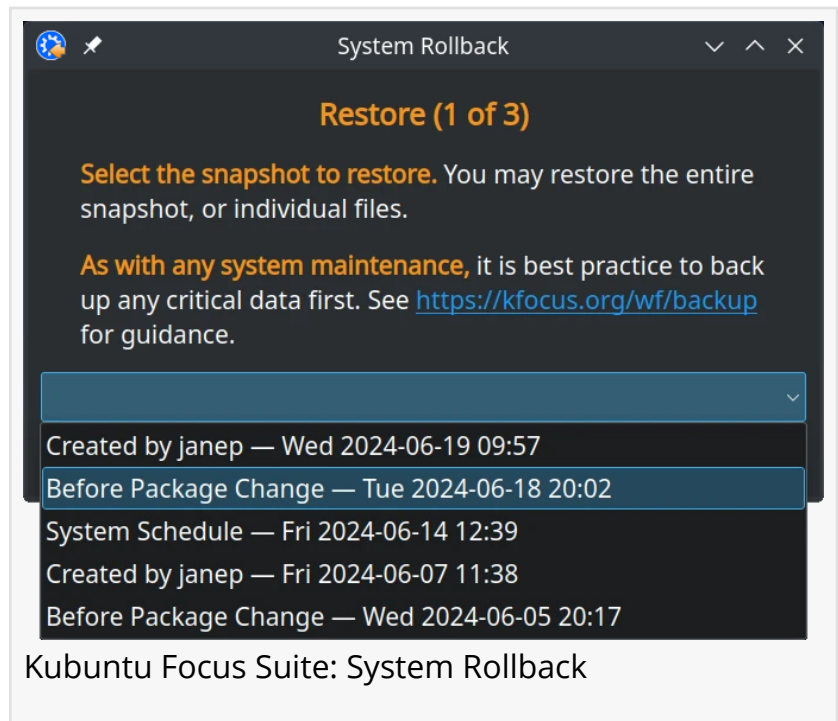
System Rollback

Restore (1 of 3)

Select the snapshot to restore. You may restore the entire snapshot, or individual files.

As with any system maintenance, it is best practice to back up any critical data first. See https://kfocus.org/wf/backup for guidance.

Created by janep — Wed 2024-06-19 09:57
Before Package Change — Tue 2024-06-18 20:02
System Schedule — Fri 2024-06-14 12:39
Created by janep — Fri 2024-06-07 11:38
Before Package Change — Wed 2024-06-05 20:17

Kubuntu Focus Suite: System Rollback